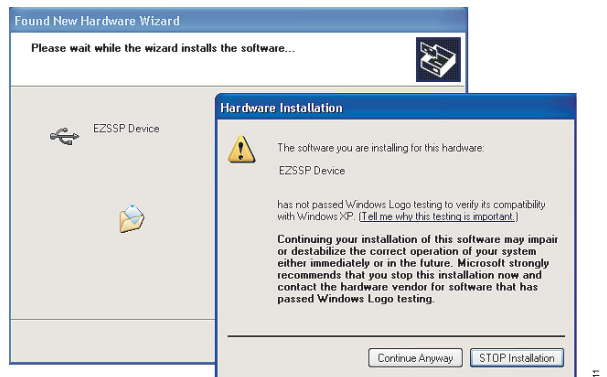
Found New Hardware Wizard

Please wait while the wizard installs the software...

EZSSP Device

Hardware Installation

The software you are installing for this hardware:

EZSSP Device

has not passed Windows Logo testing to verify its compatibility with Windows XP. (Tell me why this testing is important.)

Continuing your installation of this software may impair or destabilize the correct operation of your system either immediately or in the future. Microsoft strongly recommends that you stop this installation now and contact the hardware vendor for software that has passed Windows Logo testing.

Continue Anyway

STOP Installation

11